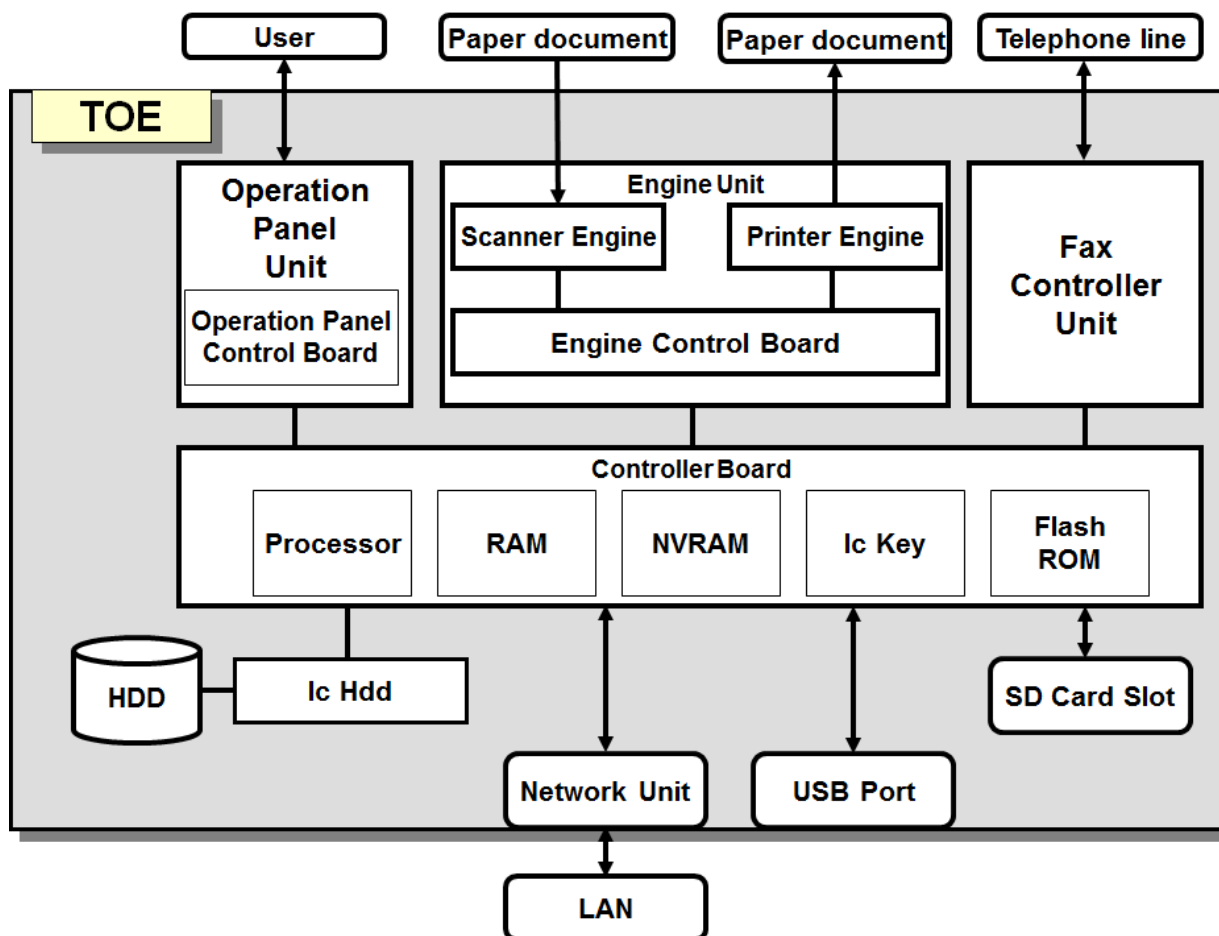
User

Paper document

Paper document

Telephone line

TOE

Operation Panel Unit

Operation Panel Control Board

Engine Unit

Scanner Engine

Printer Engine

Engine Control Board

Fax Controller Unit

Controller Board

Processor

RAM

NVRAM

Ic Key

Flash ROM

HDD

Ic Hdd

SD Card Slot

Network Unit

USB Port

LAN